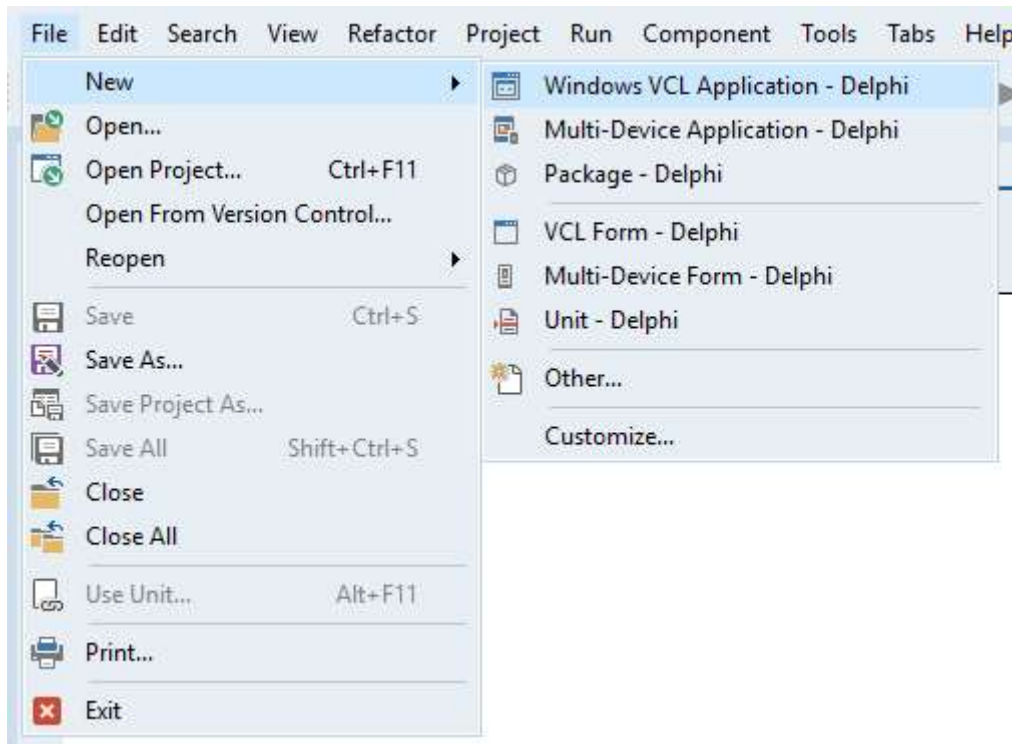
File Edit Search View Refactor Project Run Component Tools Tabs Help

New
Open...
Open Project... Ctrl+F11
Open From Version Control...
Reopen
Save Ctrl+S
Save As...
Save Project As...
Save All Shift+Ctrl+S
Close
Close All
Use Unit... Alt+F11
Print...
Exit

Windows VCL Application - Delphi
Multi-Device Application - Delphi
Package - Delphi
VCL Form - Delphi
Multi-Device Form - Delphi
Unit - Delphi
Other...
Customize...